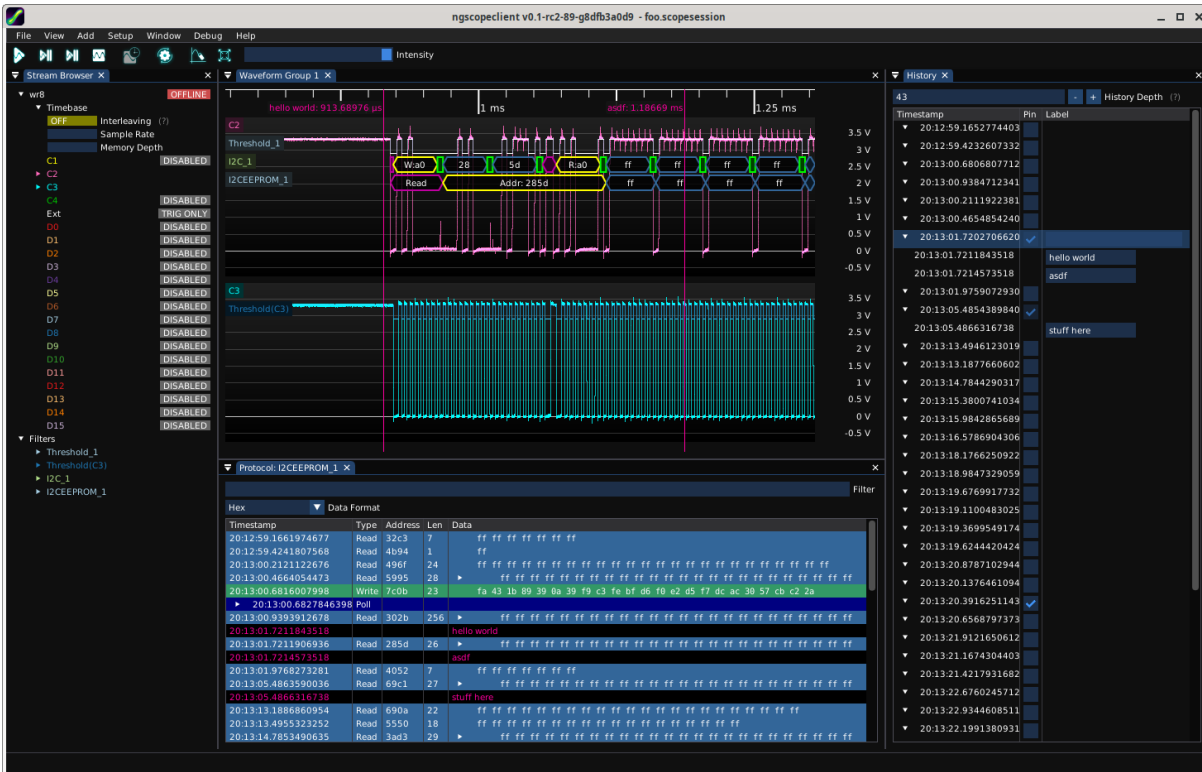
ngscopeclient v0.1-rc2-89-g8dfb3a0d9 - foo.scopesession

File View Add Setup Window Debug Help

Intensity

Stream Browser

wr8 OFFLINE
Timebase
OFF Interleaving (?)
Sample Rate
Memory Depth
C1 DISABLED
C2
C3
C4 DISABLED
Ext TRIG ONLY
D0 DISABLED
D1 DISABLED
D2 DISABLED
D3 DISABLED
D4 DISABLED
D5 DISABLED
D6 DISABLED
D7 DISABLED
D8 DISABLED
D9 DISABLED
D10 DISABLED
D11 DISABLED
D12 DISABLED
D13 DISABLED
D14 DISABLED
D15 DISABLED
Filters
Threshold_1
Threshold(C3)
I2C_1
I2CEEPROM_1

Waveform Group 1

hello world: 913.68976 µs
1 ms
asdf: 1.18669 ms
1.25 ms

C2
Threshold_1
I2C_1
I2CEEPROM_1
W:a0 28 5d R:a0 ff ff ff ff ff
Read Addr: 285d ff ff ff ff
3.5 V
3 V
2.5 V
2 V
1.5 V
1 V
0.5 V
0 V
-0.5 V

C3
Threshold(C3)
3.5 V
3 V
2.5 V
2 V
1.5 V
1 V
0.5 V
0 V
-0.5 V

Protocol: I2CEEPROM_1

Filter
Hex Data Format

| Timestamp | Type | Address | Len | Data |
|---|---|---|---|---|
| 20:12:59.1661974677 | Read | 32c3 | 7 | ff ff ff ff ff ff ff |
| 20:12:59.4241807568 | Read | 4b94 | 1 | ff |
| 20:13:00.2121122676 | Read | 496f | 24 | ff ff ff ff ff ff ff ff ff ff ff ff ff ff ff ff ff ff ff ff ff ff ff ff |
| 20:13:00.4664054473 | Read | 5995 | 28 | ff ff ff ff ff ff ff ff ff ff ff ff ff ff ff ff ff ff ff ff ff ff ff ff ff ff ff ff |
| 20:13:00.6816007998 | Write | 7c0b | 23 | fa 43 1b 89 39 0a 39 f9 c3 fe bf d6 f0 e2 d5 f7 dc ac 30 57 cb c2 2a |
| 20:13:00.6827846398 | Poll | | | |
| 20:13:00.9393912678 | Read | 302b | 256 | ff ff ff ff ff ff ff ff ff ff ff ff ff ff ff ff ff ff ff ff ff ff ff ff ff ff |
| 20:13:01.7211843518 | | | | hello world |
| 20:13:01.7211906936 | Read | 285d | 26 | ff ff ff ff ff ff ff ff ff ff ff ff ff ff ff ff ff ff ff ff ff ff ff ff ff ff |
| 20:13:01.7214573518 | | | | asdf |
| 20:13:01.9768273281 | Read | 4052 | 7 | ff ff ff ff ff ff ff |
| 20:13:05.4863590036 | Read | 69c1 | 27 | ff ff ff ff ff ff ff ff ff ff ff ff ff ff ff ff ff ff ff ff ff ff ff ff ff ff ff |
| 20:13:05.4866316738 | | | | stuff here |
| 20:13:13.1886860954 | Read | 690a | 22 | ff ff ff ff ff ff ff ff ff ff ff ff ff ff ff ff ff ff ff ff ff ff |
| 20:13:13.4955323252 | Read | 5550 | 18 | ff ff ff ff ff ff ff ff ff ff ff ff ff ff ff ff ff ff |
| 20:13:14.7853490635 | Read | 3ad3 | 29 | ff ff ff ff ff ff ff ff ff ff ff ff ff ff ff ff ff ff ff ff ff ff ff ff ff ff ff ff ff |

History

43 - + History Depth (?)

| Timestamp | Pin | Label |
|---|---|---|
| 20:12:59.1652774403 | | |
| 20:12:59.4232607332 | | |
| 20:13:00.6806807712 | | |
| 20:13:00.9384712341 | | |
| 20:13:00.2111922381 | | |
| 20:13:00.4654854240 | | |
| 20:13:01.7202706620 | ✓ | |
| 20:13:01.7211843518 | | hello world |
| 20:13:01.7214573518 | | asdf |
| 20:13:01.9759072930 | | |
| 20:13:05.4854389840 | ✓ | |
| 20:13:05.4866316738 | | stuff here |
| 20:13:13.4946123019 | | |
| 20:13:13.1877660602 | | |
| 20:13:14.7844290317 | | |
| 20:13:15.3800741034 | | |
| 20:13:15.9842865689 | | |
| 20:13:16.5786904306 | | |
| 20:13:18.1766250922 | | |
| 20:13:18.9847329059 | | |
| 20:13:19.6769917732 | | |
| 20:13:19.1100483025 | | |
| 20:13:19.3699549174 | | |
| 20:13:19.6244420424 | | |
| 20:13:20.8787102944 | | |
| 20:13:20.1376461094 | | |
| 20:13:20.3916251143 | ✓ | |
| 20:13:20.6568797373 | | |
| 20:13:21.9121650612 | | |
| 20:13:21.1674304403 | | |
| 20:13:21.4217931682 | | |
| 20:13:22.6760245712 | | |
| 20:13:22.9344608511 | | |
| 20:13:22.1991380931 | | |